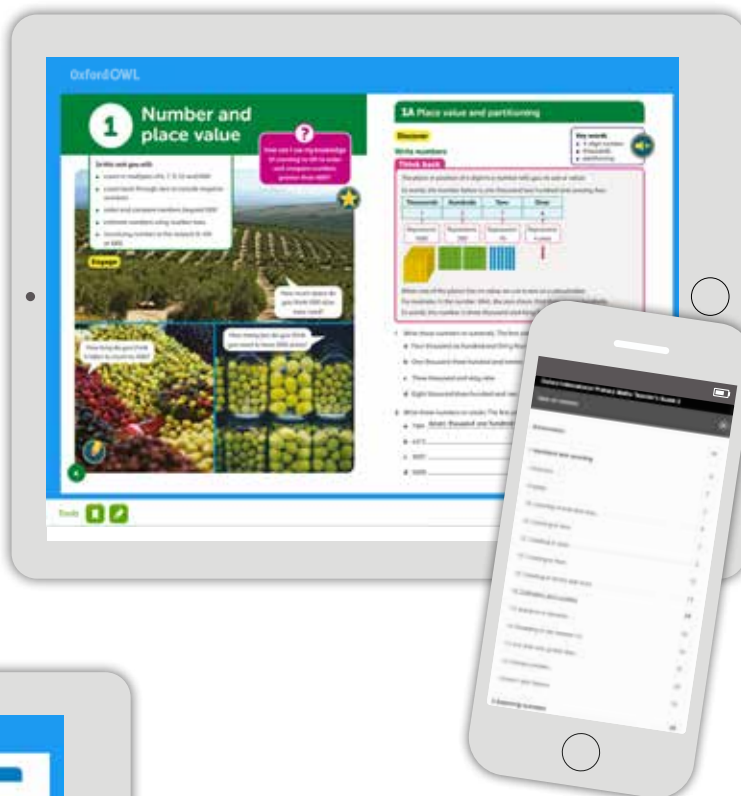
OxfordOWL

1 Number and place value

How can I use my knowledge of counting to 100 to order and compare numbers greater than 1000?

Engage

How many trees do you think 1000 olive trees need?

How many are do you think grow need to have 1000 olives?

How long do you think it takes to count to 1000?

1A Place value and partitioning

Discover

Write numbers

Think back

Key words

| Thousands | Hundreds | Tens | Ones |
|---|---|---|---|
| 2 | 3 | 4 | 5 |

Tools

Contents

1 Number and counting

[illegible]